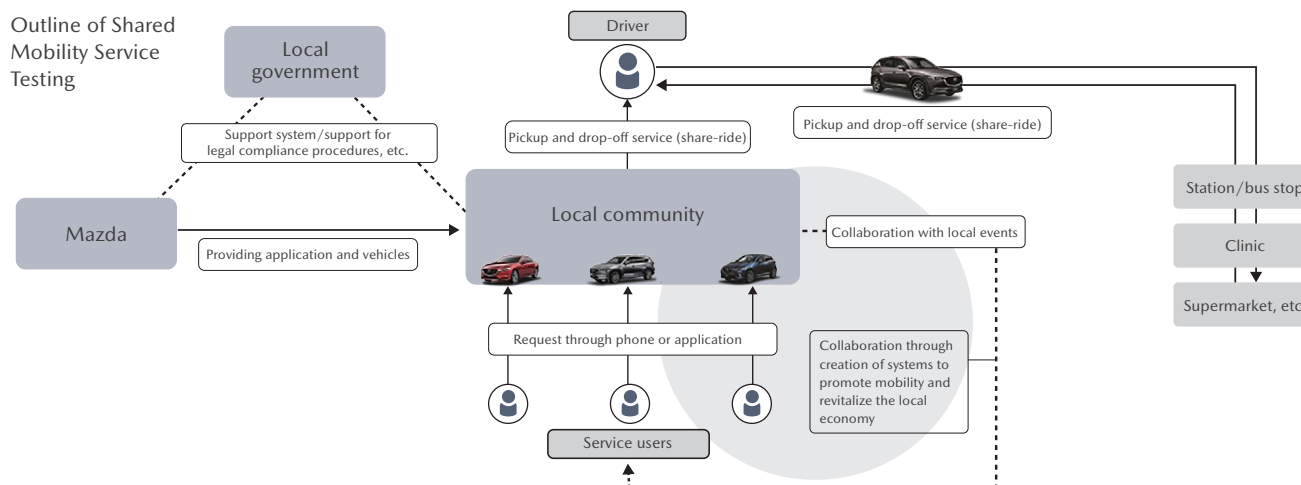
Outline of Shared Mobility Service Testing

Local government

Support system/support for legal compliance procedures, etc.

Mazda

Providing application and vehicles

Driver

Pickup and drop-off service (share-ride)

Pickup and drop-off service (share-ride)

Local community

Collaboration with local events

Request through phone or application

Collaboration through creation of systems to promote mobility and revitalize the local economy

Service users

Station/bus stop

Clinic

Supermarket, etc